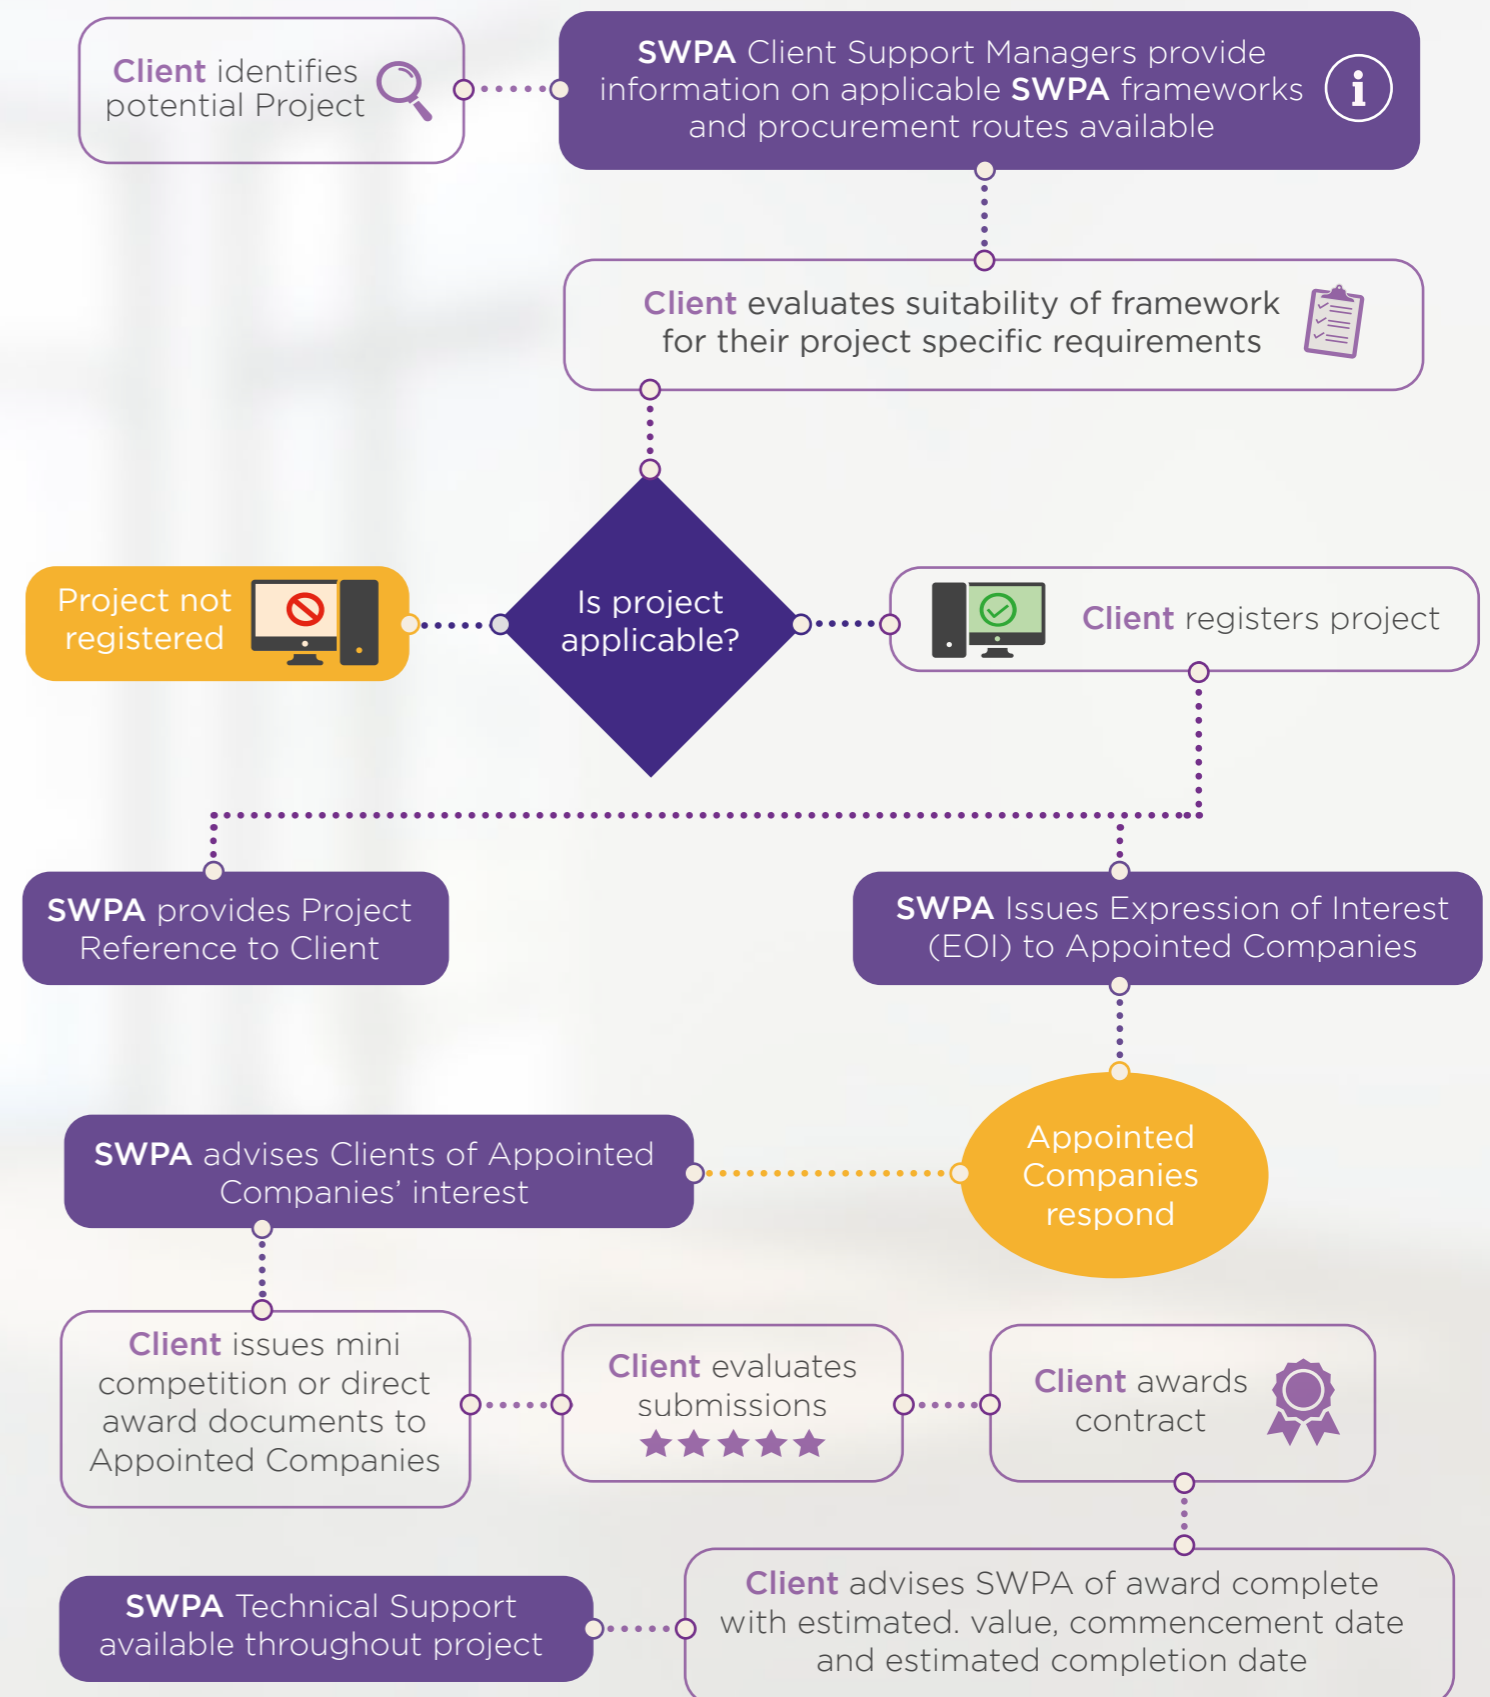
Client identifies potential Project

SWPA Client Support Managers provide information on applicable SWPA frameworks and procurement routes available

Client evaluates suitability of framework for their project specific requirements

Project not registered

Is project applicable?

Client registers project

SWPA provides Project Reference to Client

SWPA Issues Expression of Interest (EOI) to Appointed Companies

SWPA advises Clients of Appointed Companies' interest

Appointed Companies respond

Client issues mini competition or direct award documents to Appointed Companies

Client evaluates submissions

Client awards contract

SWPA Technical Support available throughout project

Client advises SWPA of award complete with estimated. value, commencement date and estimated completion date